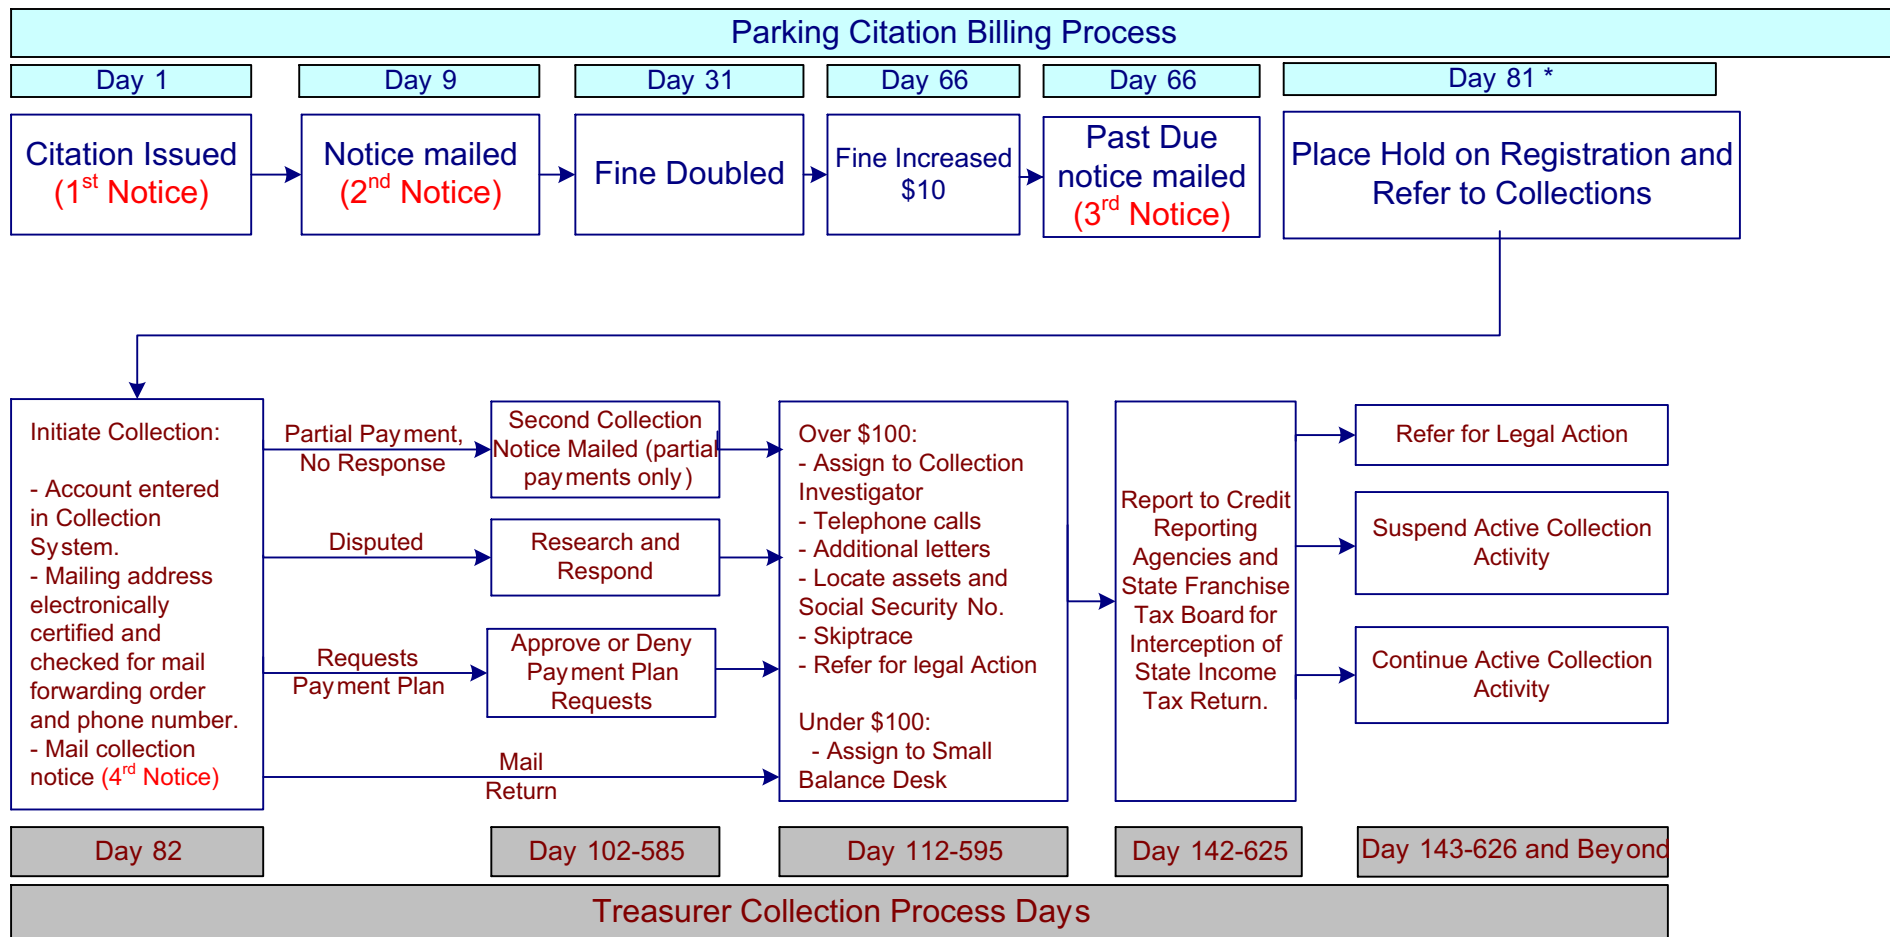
Parking Citation Billing Process

Day 1

Day 9

Day 31

Day 66

Day 66

Day 81 *

Citation Issued (1$^{st}$ Notice)

Notice mailed (2$^{nd}$ Notice)

Fine Doubled

Fine Increased $10

Past Due notice mailed (3$^{rd}$ Notice)

Place Hold on Registration and Refer to Collections

Initiate Collection:

- Account entered in Collection System.
- Mailing address electronically certified and checked for mail forwarding order and phone number.
- Mail collection notice (4$^{rd}$ Notice)

Partial Payment, No Response

Disputed

Requests Payment Plan

Mail Return

Second Collection Notice Mailed (partial payments only)

Research and Respond

Approve or Deny Payment Plan Requests

Over $100:
- Assign to Collection Investigator
- Telephone calls
- Additional letters
- Locate assets and Social Security No.
- Skiptrace
- Refer for legal Action

Under $100:
- Assign to Small Balance Desk

Report to Credit Reporting Agencies and State Franchise Tax Board for Interception of State Income Tax Return.

Refer for Legal Action

Suspend Active Collection Activity

Continue Active Collection Activity

Day 82

Day 102-585

Day 112-595

Day 142-625

Day 143-626 and Beyond

Treasurer Collection Process Days